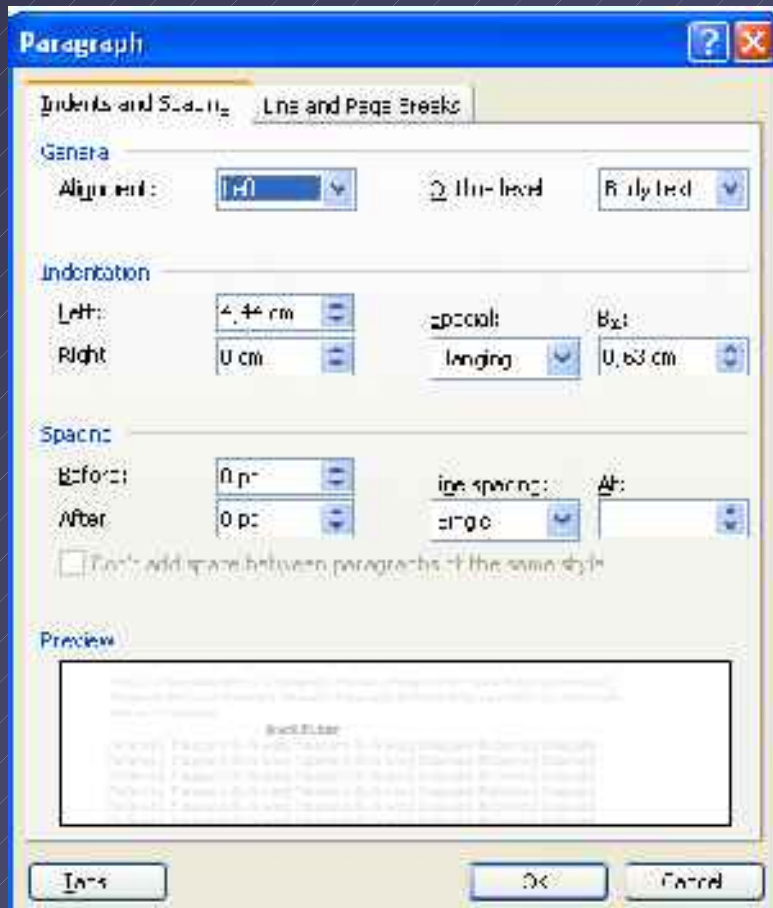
Paragraph

Indents and Spacing | Line and Page Breaks

General
Alignment: Left
Outline level: Body text

Indentation
Left: 4,44 cm
Right: 0 cm
Special: Hanging
By: 0,63 cm

Spacing
Before: 0 pt
After: 0 pt
Line spacing: Single
At:

Don't add space between paragraphs of the same style

Preview

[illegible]

Tabs... OK Cancel